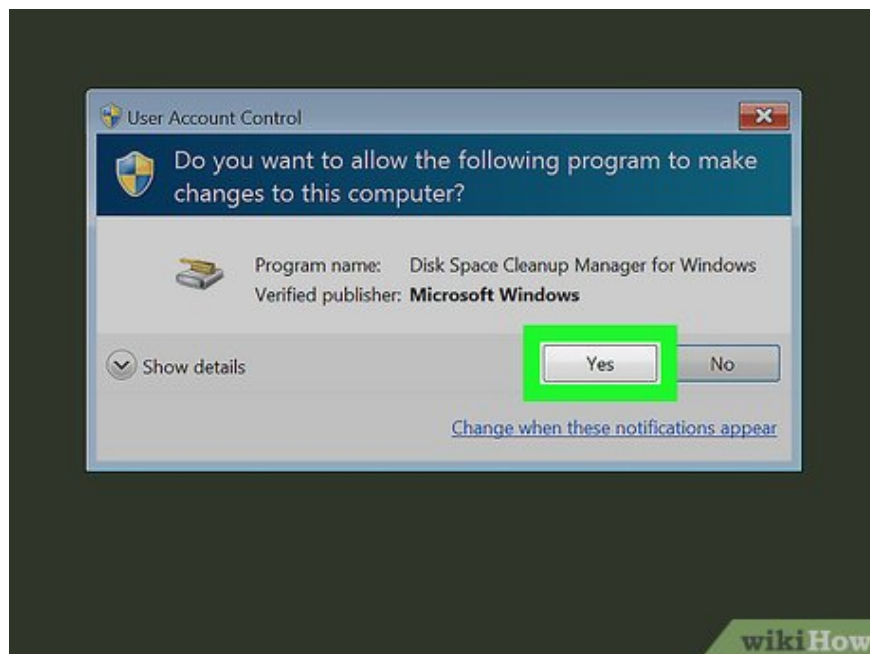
User Account Control

Do you want to allow the following program to make changes to this computer?

Program name: Disk Space Cleanup Manager for Windows
Verified publisher: Microsoft Windows

Show details

Yes

No

Change when these notifications appear

wikiHow